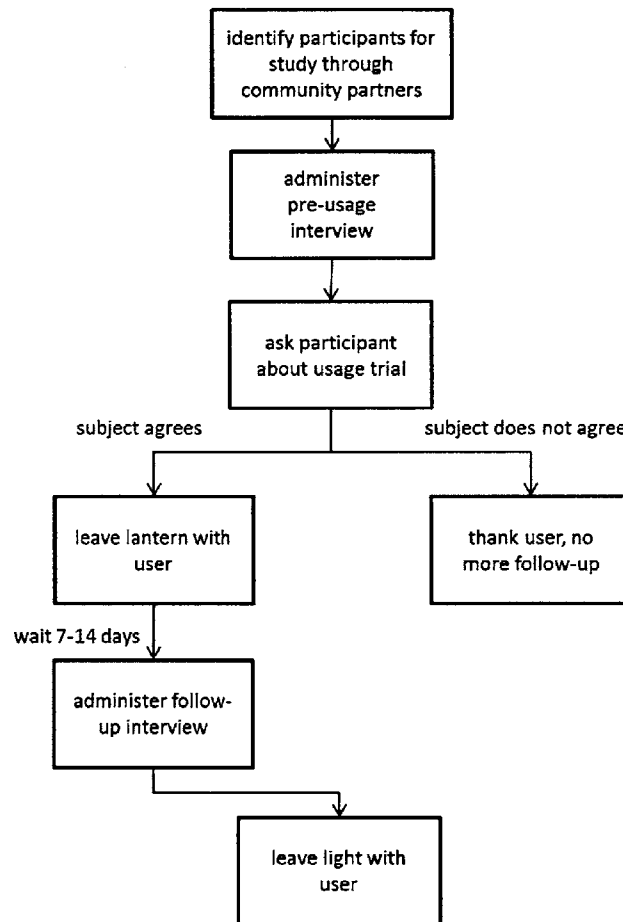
identify participants for study through community partners

administer pre-usage interview

ask participant about usage trial

subject agrees

subject does not agree

leave lantern with user

thank user, no more follow-up

wait 7-14 days

administer follow-up interview

leave light with user